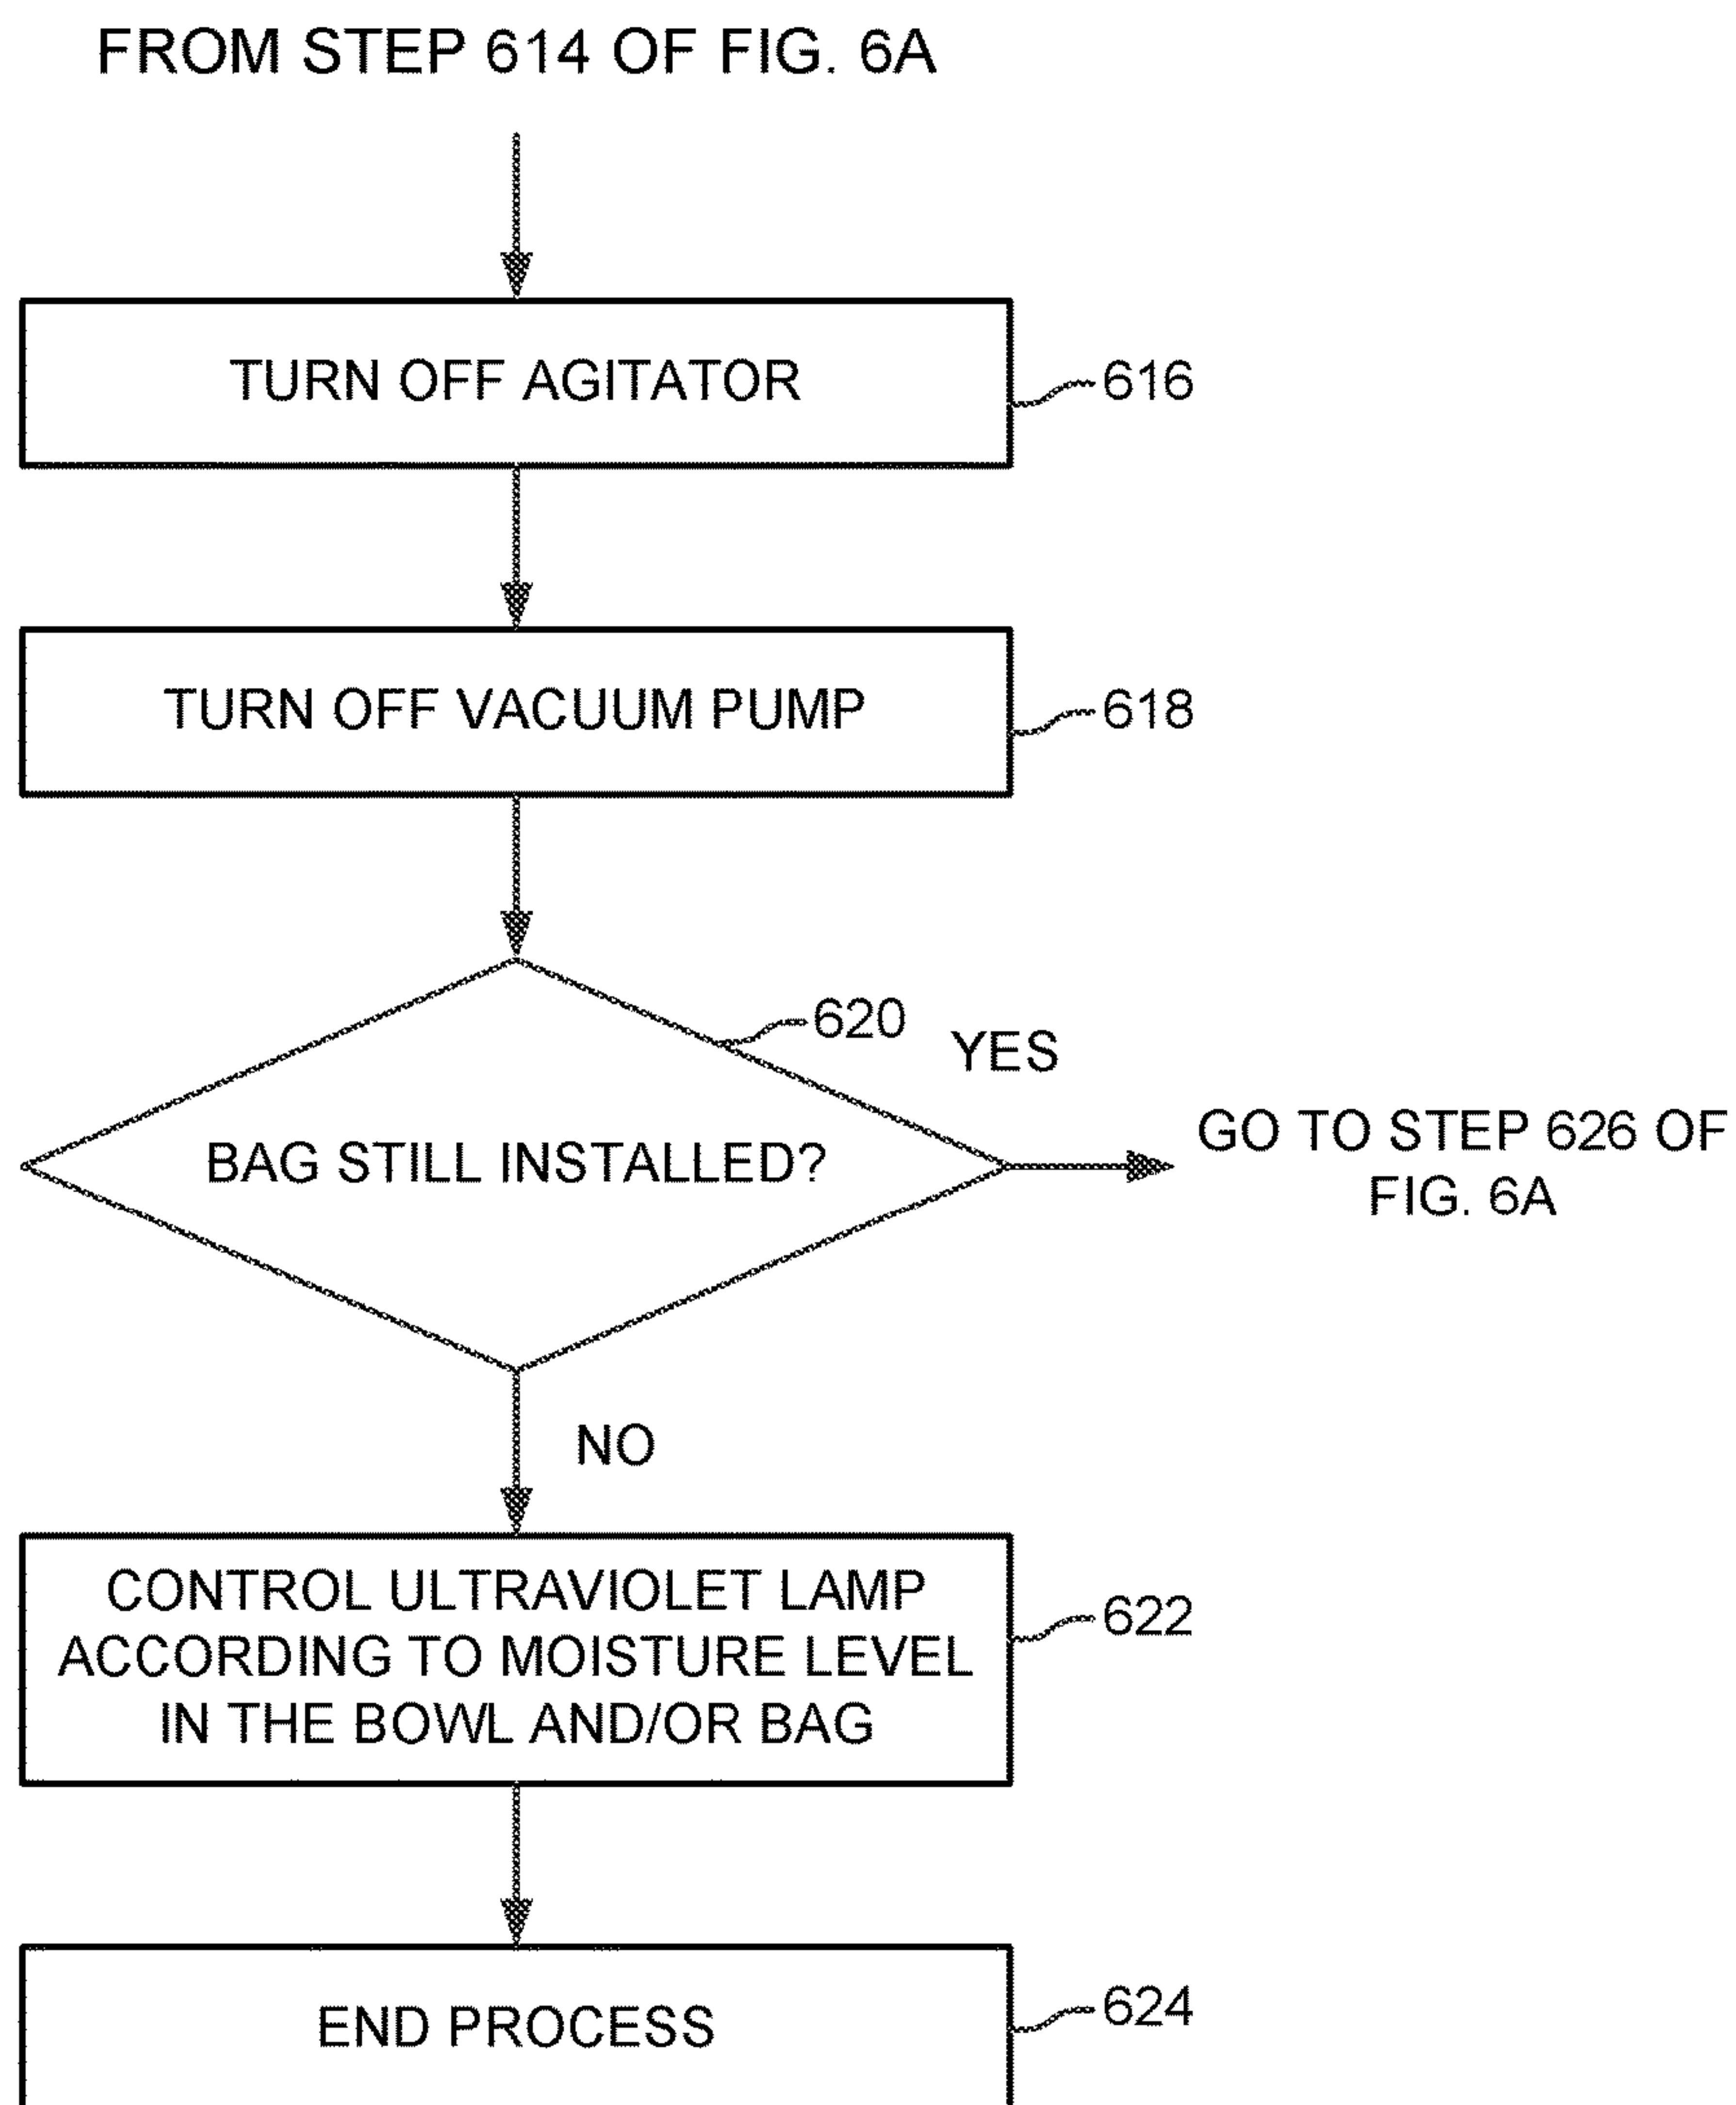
FROM STEP 614 OF FIG. 6A

TURN OFF AGITATOR

616

TURN OFF VACUUM PUMP

618

620

YES

BAG STILL INSTALLED?

GO TO STEP 626 OF FIG. 6A

NO

CONTROL ULTRAVIOLET LAMP ACCORDING TO MOISTURE LEVEL IN THE BOWL AND/OR BAG

622

END PROCESS

624